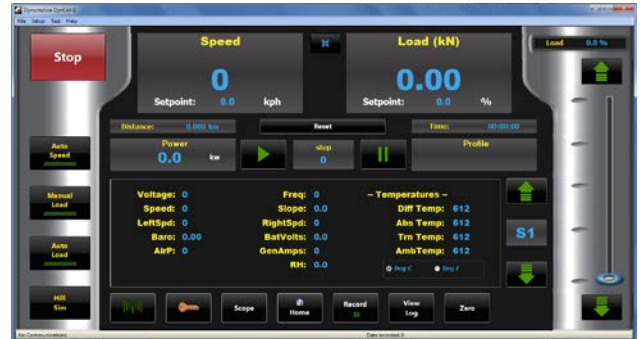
Dynocom OpenCell

File Setup Test Help

Stop

Speed

0

Setpoint: 0.0 kph

Load (kN)

0.00

Setpoint: 0.0 %

Load 0.0 %

Distance: 0.000 km

Reset

Time: 00:00:00

Auto Speed

Power

0.0 kw

step

0

Profile

Manual Load

Voltage: 0
Speed: 0
LeftSpd: 0
Baro: 0.00
AirP: 0

Freq: 0
Slope: 0.0
RightSpd: 0
BatVolts: 0.0
GenAmps: 0
RH: 0.0

– Temperatures –
Diff Temp: 612
Abs Temp: 612
Trn Temp: 612
AmbTemp: 612

Deg C   Deg F

S1

Auto Load

Hill Sim

Scope

Home

Record

View Log

Zero

No Communications

Data recorded: 0